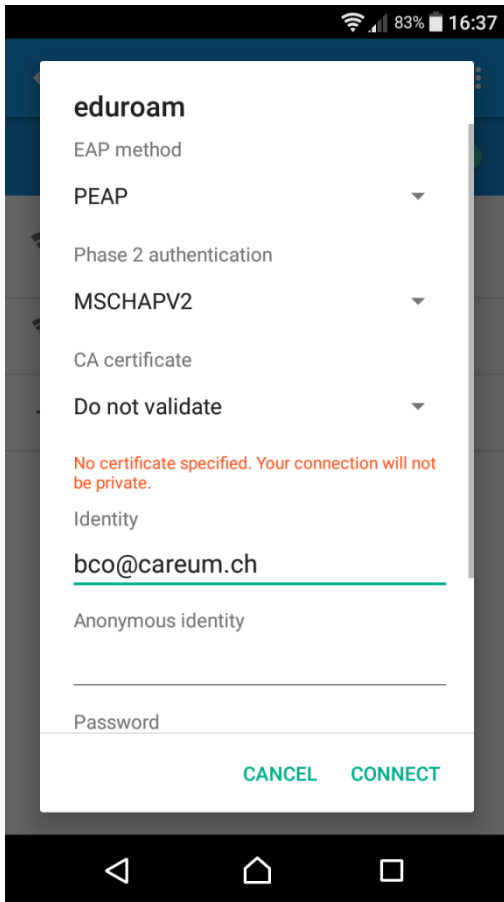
83% 16:37

eduroam

EAP method

PEAP

Phase 2 authentication

MSCHAPV2

CA certificate

Do not validate

No certificate specified. Your connection will not be private.

Identity

bco@careum.ch

Anonymous identity

Password

CANCEL CONNECT